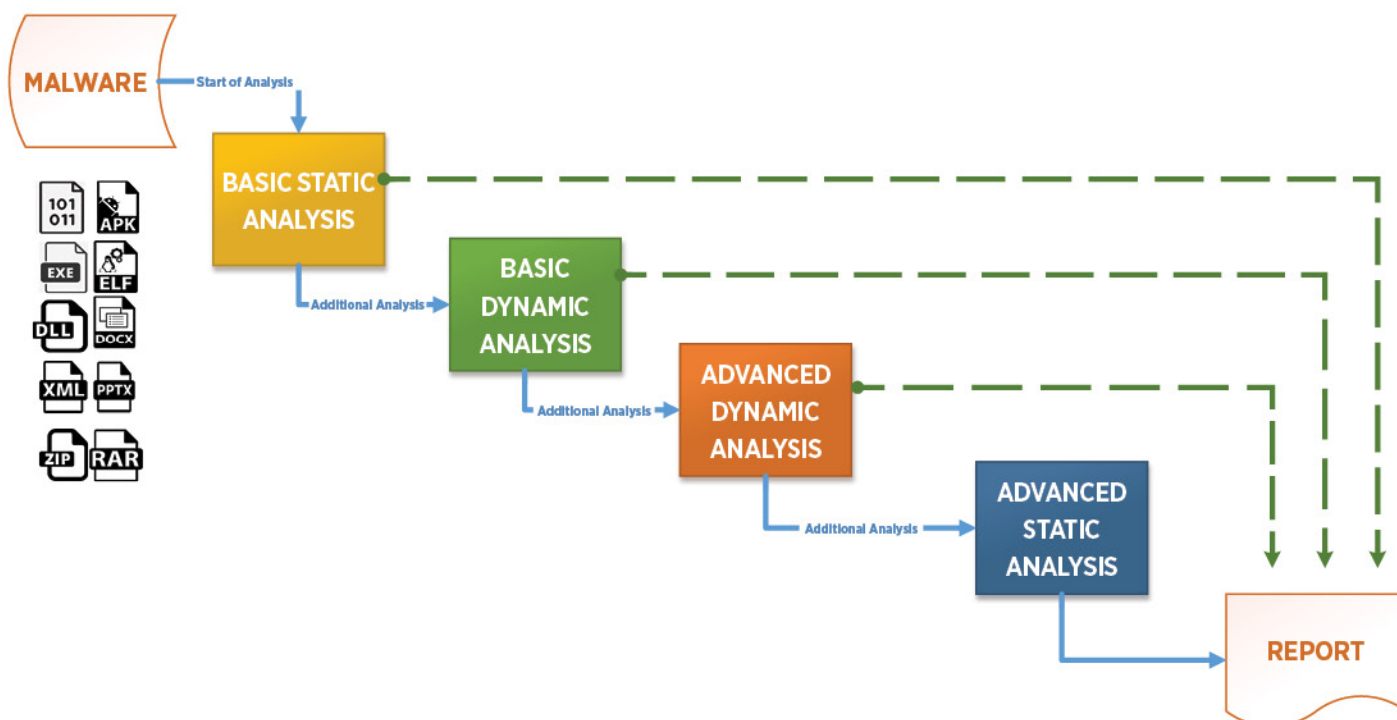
MALWARE

Start of Analysis

101
011

APK

EXE

ELF

DLL

DOCX

XML

PPTX

ZIP

RAR

BASIC STATIC ANALYSIS

Additional Analysis

BASIC DYNAMIC ANALYSIS

Additional Analysis

ADVANCED DYNAMIC ANALYSIS

Additional Analysis

ADVANCED STATIC ANALYSIS

REPORT